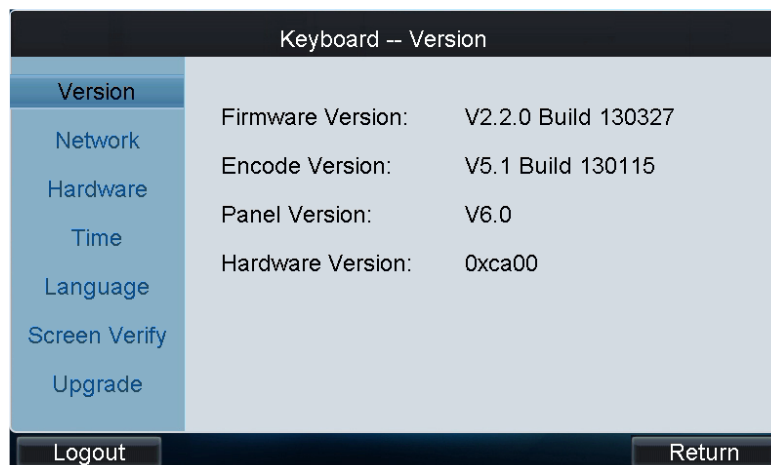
Keyboard -- Version

Version
Network
Hardware
Time
Language
Screen Verify
Upgrade

| | |
|---|---|
| Firmware Version: | V2.2.0 Build 130327 |
| Encode Version: | V5.1 Build 130115 |
| Panel Version: | V6.0 |
| Hardware Version: | 0xca00 |

Logout

Return